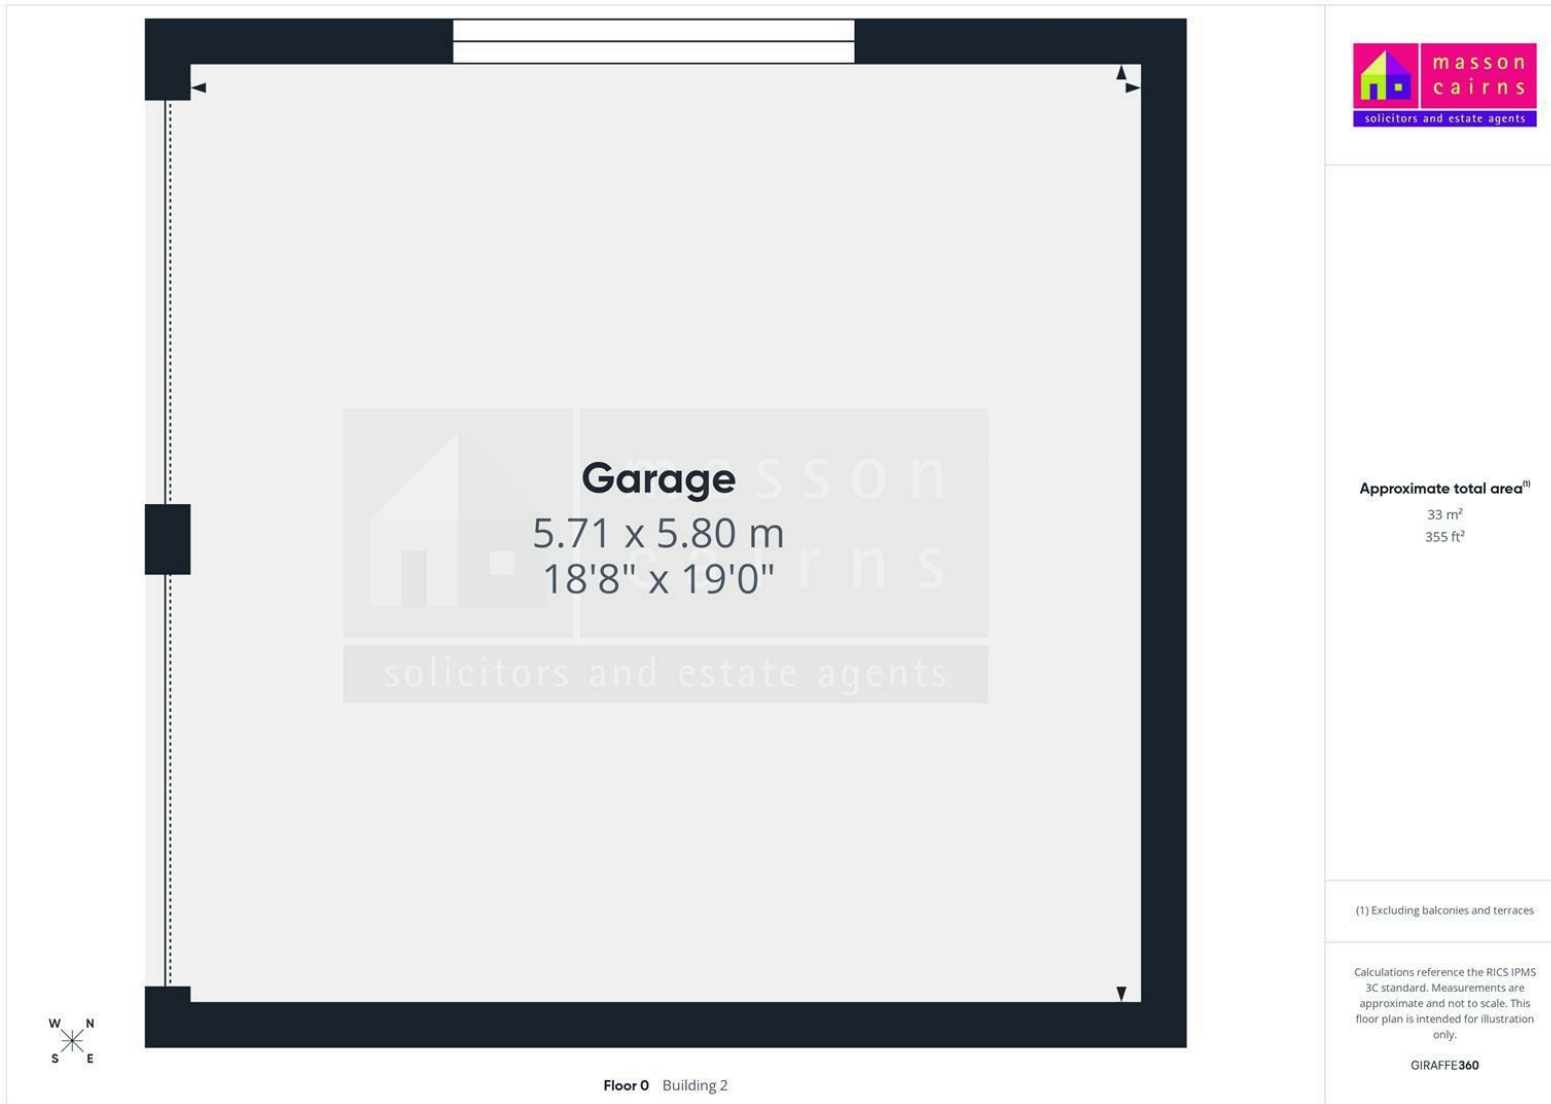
Garage
5.71 x 5.80 m
18'8" x 19'0"

masson cairns
solicitors and estate agents

W N
S E

Floor 0 Building 2

masson
cairns
solicitors and estate agents

Approximate total area$^{(1)}$
33 m$^2$
355 ft$^2$

(1) Excluding balconies and terraces

Calculations reference the RICS IPMS 3C standard. Measurements are approximate and not to scale. This floor plan is intended for illustration only.

GIRAFFE360